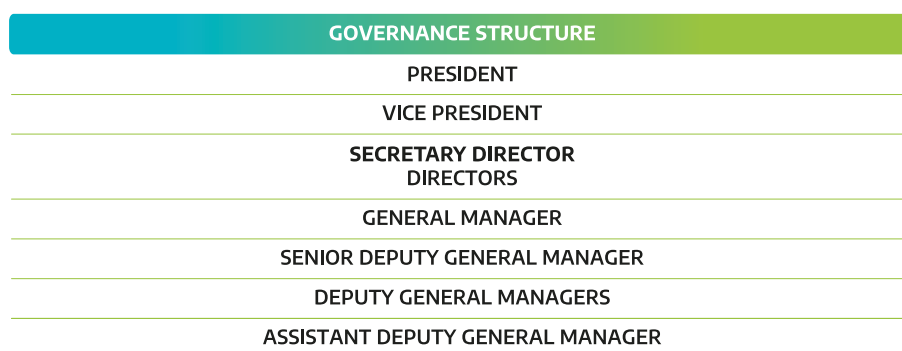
| GOVERNANCE STRUCTURE |
|---|
| PRESIDENT |
| VICE PRESIDENT |
| SECRETARY DIRECTOR DIRECTORS |
| GENERAL MANAGER |
| SENIOR DEPUTY GENERAL MANAGER |
| DEPUTY GENERAL MANAGERS |
| ASSISTANT DEPUTY GENERAL MANAGER |